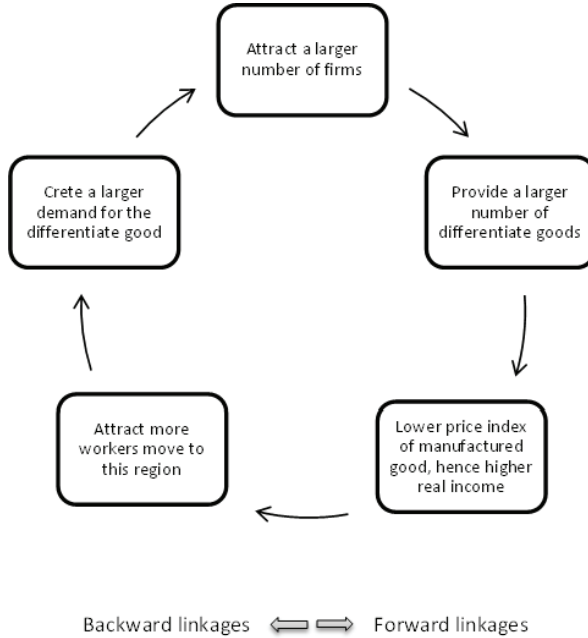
Attract a larger number of firms

Provide a larger number of differentiate goods

Lower price index of manufactured good, hence higher real income

Attract more workers move to this region

Crete a larger demand for the differentiate good

Backward linkages ⇦ ⇨ Forward linkages